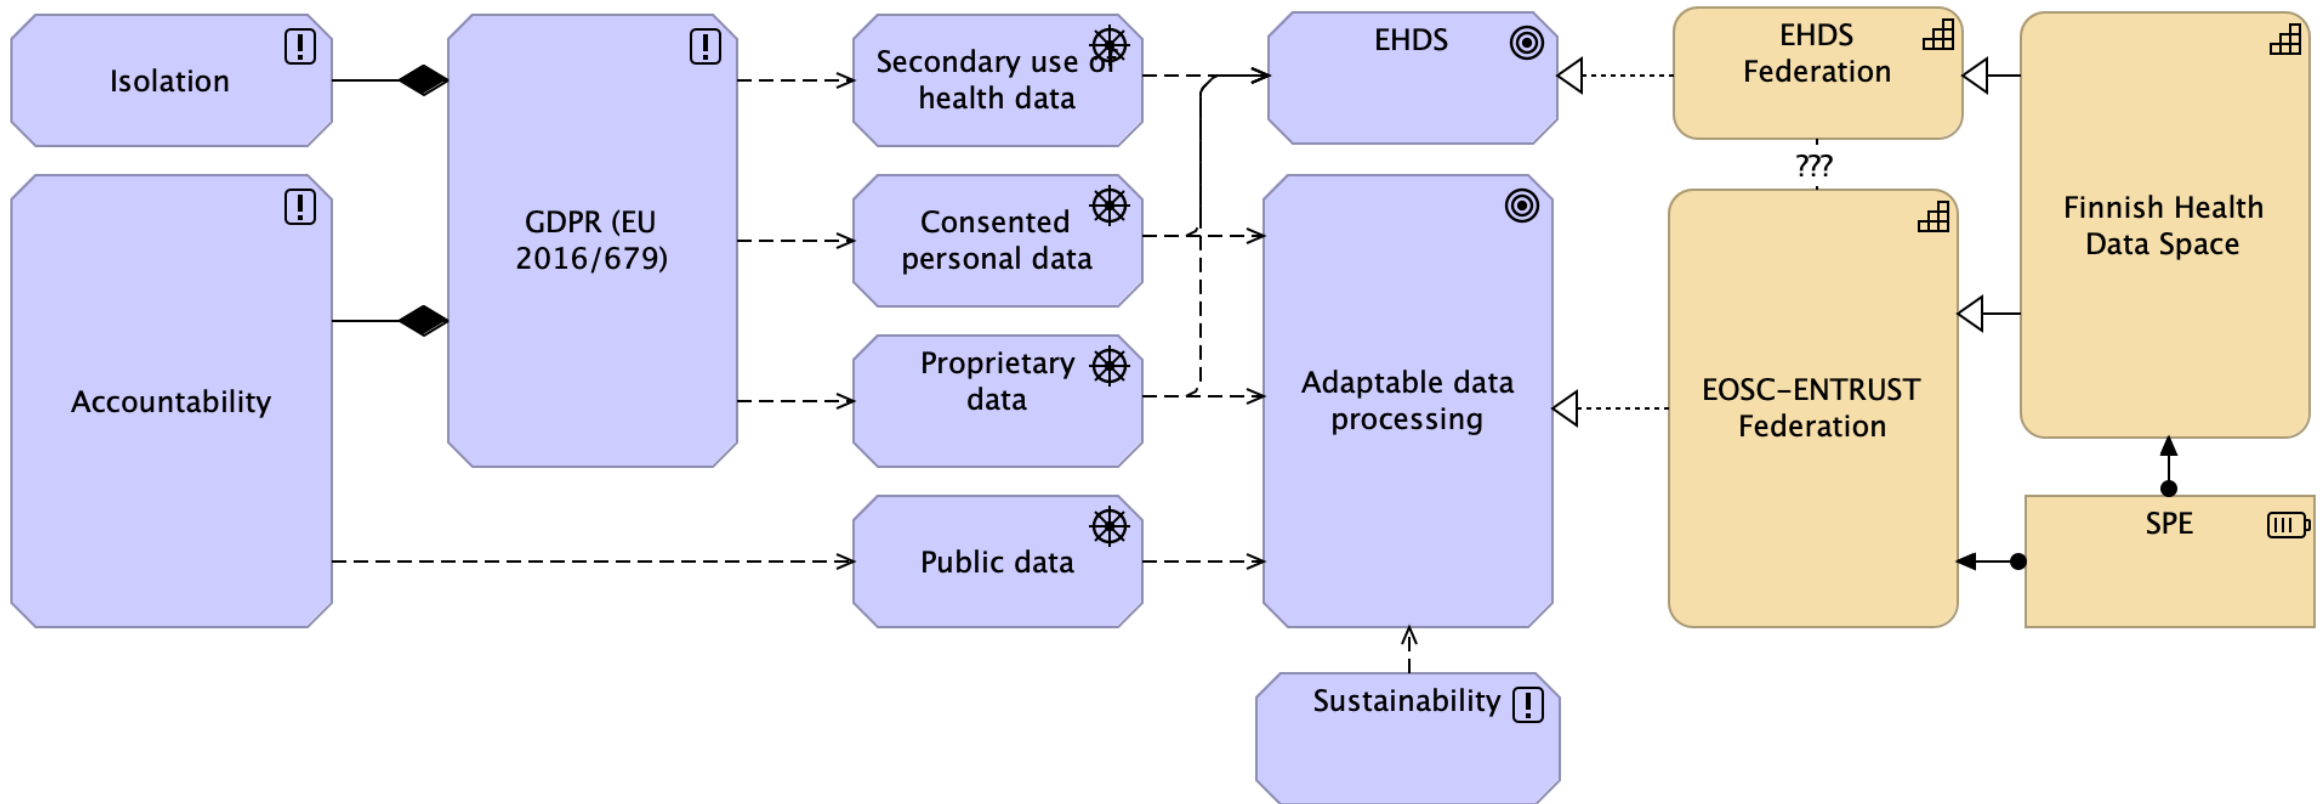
Isolation

Accountability

GDPR (EU 2016/679)

Secondary use of health data

Consented personal data

Proprietary data

Public data

EHDS

Adaptable data processing

Sustainability

EHDS Federation

???

EOSC-ENTRUST Federation

Finnish Health Data Space

SPE